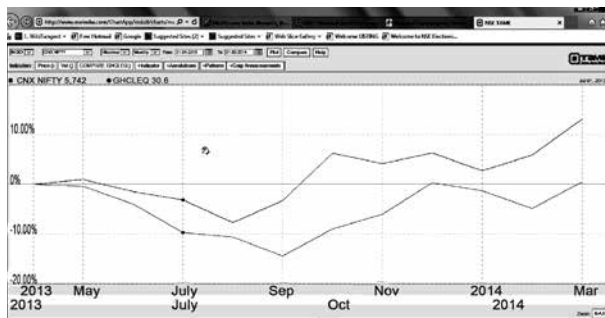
http://www.moneycontrol.com/ChartApp/mobile/charts/m...
NSE TAME
1. WebTangent
Free Hotmail
Google
Suggested Sites (2)
Suggested Sites
Web Slice Gallery
Welcome DEBNG
Welcome to NSE Electronic...
Plot
Compare
Help
Price
Vol
COMPARE: GHCLEQ (1)
+Indicator
+Annotations
+Patterns
+Corp Announcements
CNX NIFTY 5,742
GHCLEQ 30.6
10.00%
0%
-10.00%
-20.00%
2013
May
July
Sep
Nov
2014
Mar
2013
July
Oct
2014